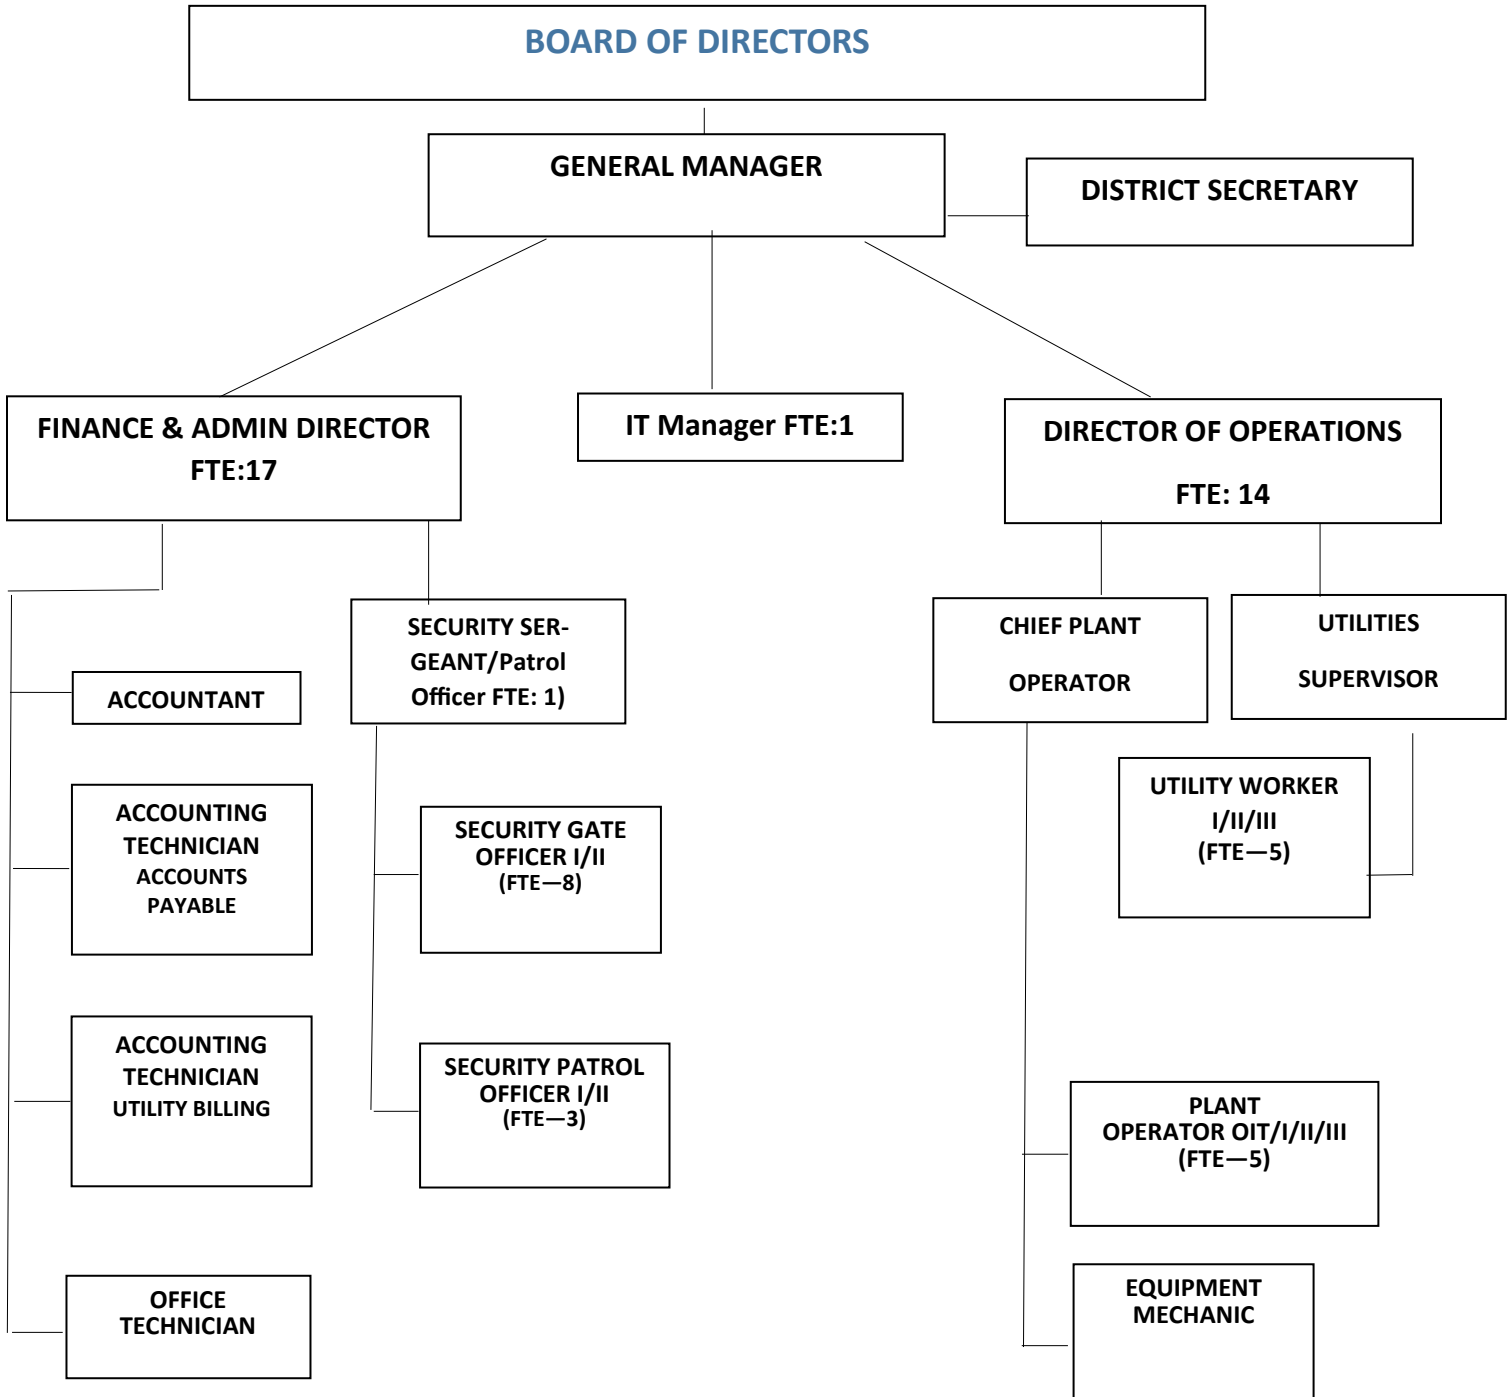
BOARD OF DIRECTORS

GENERAL MANAGER

DISTRICT SECRETARY

FINANCE & ADMIN DIRECTOR FTE:17

IT Manager FTE:1

DIRECTOR OF OPERATIONS FTE: 14

ACCOUNTANT

ACCOUNTING TECHNICIAN ACCOUNTS PAYABLE

ACCOUNTING TECHNICIAN UTILITY BILLING

OFFICE TECHNICIAN

SECURITY SERGEANT/Patrol Officer FTE: 1)

SECURITY GATE OFFICER I/II (FTE—8)

SECURITY PATROL OFFICER I/II (FTE—3)

CHIEF PLANT OPERATOR

UTILITIES SUPERVISOR

UTILITY WORKER I/II/III (FTE—5)

PLANT OPERATOR OIT/I/II/III (FTE—5)

EQUIPMENT MECHANIC